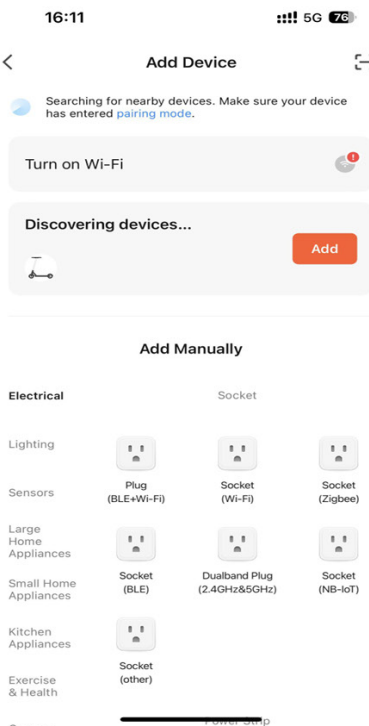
16:11 5G 76

Add Device

Searching for nearby devices. Make sure your device has entered pairing mode.

Turn on Wi-Fi

Discovering devices...

Add

Add Manually

Electrical

Socket

Lighting

Sensors

Plug (BLE+Wi-Fi)

Socket (Wi-Fi)

Socket (Zigbee)

Large Home Appliances

Small Home Appliances

Socket (BLE)

Dualband Plug (2.4GHz&5GHz)

Socket (NB-IoT)

Kitchen Appliances

Exercise & Health

Socket (other)

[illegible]

Power Strip